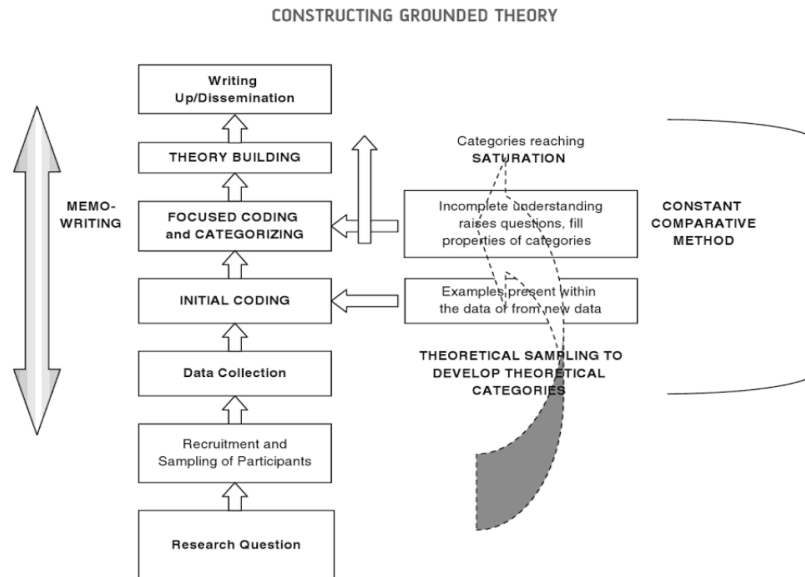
CONSTRUCTING GROUNDED THEORY

Writing Up/Dissemination

THEORY BUILDING

MEMO-WRITING

FOCUSED CODING and CATEGORIZING

INITIAL CODING

Data Collection

Recruitment and Sampling of Participants

Research Question

Categories reaching SATURATION

Incomplete understanding raises questions, fill properties of categories

CONSTANT COMPARATIVE METHOD

Examples present within the data of from new data

THEORETICAL SAMPLING TO DEVELOP THEORETICAL CATEGORIES